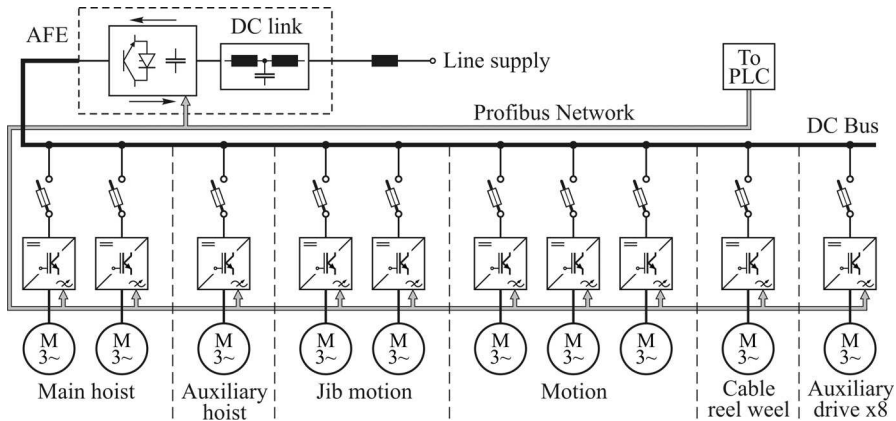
AFE

DC link

Line supply

To PLC

Profibus Network

DC Bus

M 3~

M 3~

M 3~

M 3~

M 3~

M 3~

M 3~

M 3~

M 3~

M 3~

Main hoist

Auxiliary hoist

Jib motion

Motion

Cable reel weel

Auxiliary drive x8